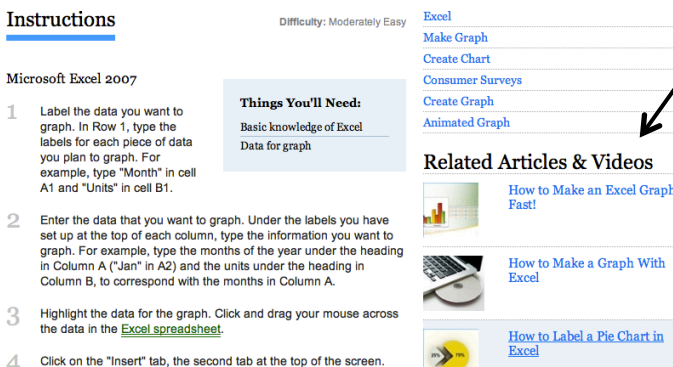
Instructions

Difficulty: Moderately Easy

Microsoft Excel 2007

Things You'll Need:
Basic knowledge of Excel
Data for graph

1 Label the data you want to graph. In Row 1, type the labels for each piece of data you plan to graph. For example, type "Month" in cell A1 and "Units" in cell B1.

2 Enter the data that you want to graph. Under the labels you have set up at the top of each column, type the information you want to graph. For example, type the months of the year under the heading in Column A ("Jan" in A2) and the units under the heading in Column B, to correspond with the months in Column A.

3 Highlight the data for the graph. Click and drag your mouse across the data in the Excel spreadsheet.

4 Click on the "Insert" tab, the second tab at the top of the screen.

Excel
Make Graph
Create Chart
Consumer Surveys
Create Graph
Animated Graph

Related Articles & Videos

How to Make an Excel Graph Fast!

How to Make a Graph With Excel

25% 75%

How to Label a Pie Chart in Excel